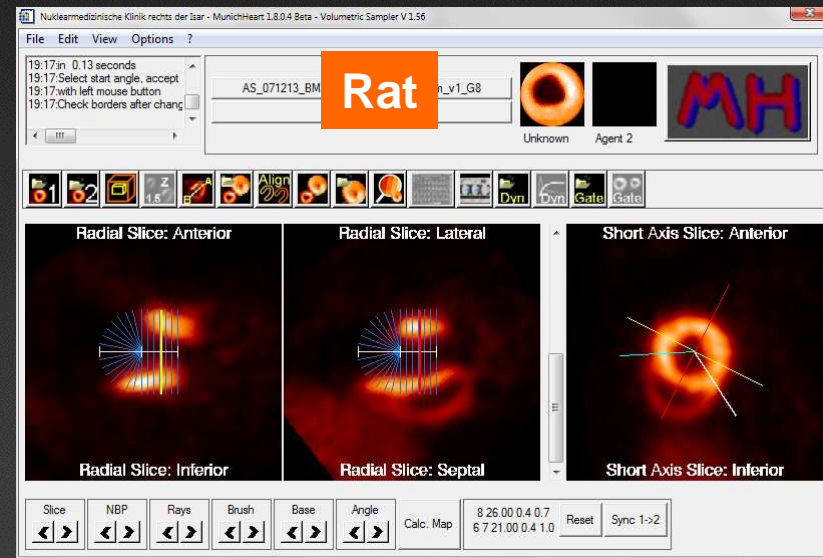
Nuklearmedizinische Klinik rechts der Isar - MunichHeart 1.8.0.4 Beta - Volumetric Sampler V 1.56

File Edit View Options ?

19:17:in 0.13 seconds
19:17:Select start angle, accept
19:17:with left mouse button
19:17:Check borders after chang

AS_071213_BM

Rat

m_v1_G8

Unknown

Agent 2

MH

1 2 Z 1.5 Align Dyn Dyn Gate Gate

Radial Slice: Anterior

Radial Slice: Inferior

Radial Slice: Lateral

Radial Slice: Septal

Short Axis Slice: Anterior

Short Axis Slice: Inferior

Slice

NBP

Rays

Brush

Base

Angle

Calc. Map

8 26.00 0.4 0.7
6 7 21.00 0.4 1.0

Reset

Sync 1->2